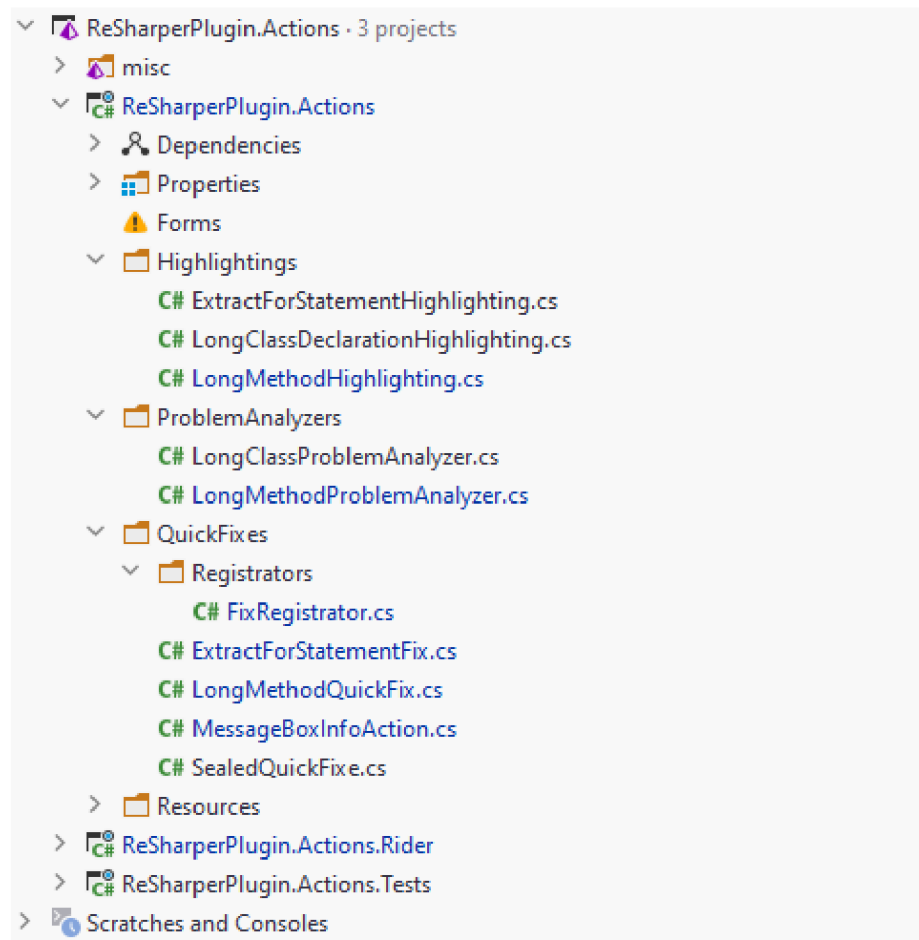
ReSharperPlugin.Actions · 3 projects
misc
ReSharperPlugin.Actions
Dependencies
Properties
Forms
Highlightings
C# ExtractForStatementHighlighting.cs
C# LongClassDeclarationHighlighting.cs
C# LongMethodHighlighting.cs
ProblemAnalyzers
C# LongClassProblemAnalyzer.cs
C# LongMethodProblemAnalyzer.cs
QuickFixes
Registrators
C# FixRegistrator.cs
C# ExtractForStatementFix.cs
C# LongMethodQuickFix.cs
C# MessageBoxInfoAction.cs
C# SealedQuickFixe.cs
Resources
ReSharperPlugin.Actions.Rider
ReSharperPlugin.Actions.Tests
Scratches and Consoles